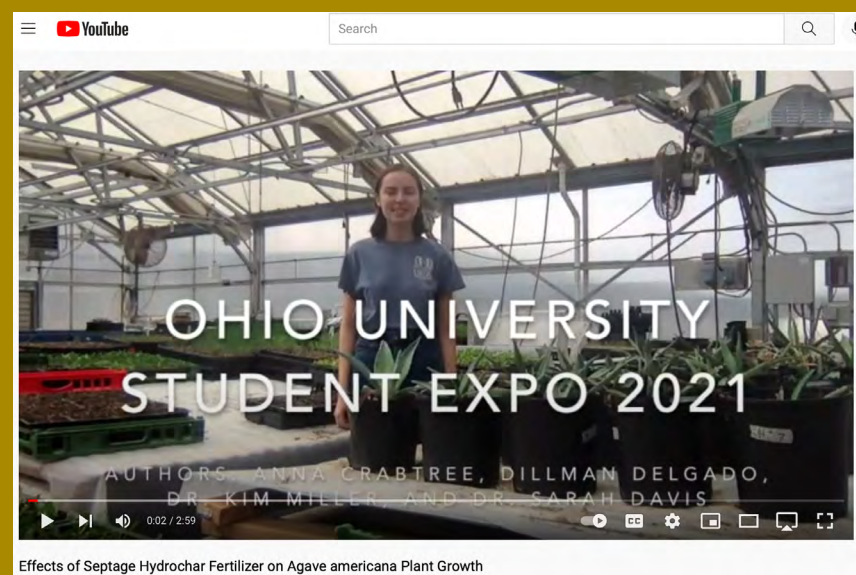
YouTube

Search

OHIO UNIVERSITY STUDENT EXPO 2021

AUTHORS: ANNA CRABTREE, DILLMAN DELGADO, DR. KIM MILLER, AND DR. SARAH DAVIS

0:02 / 2:59

Effects of Septage Hydrochar Fertilizer on Agave americana Plant Growth